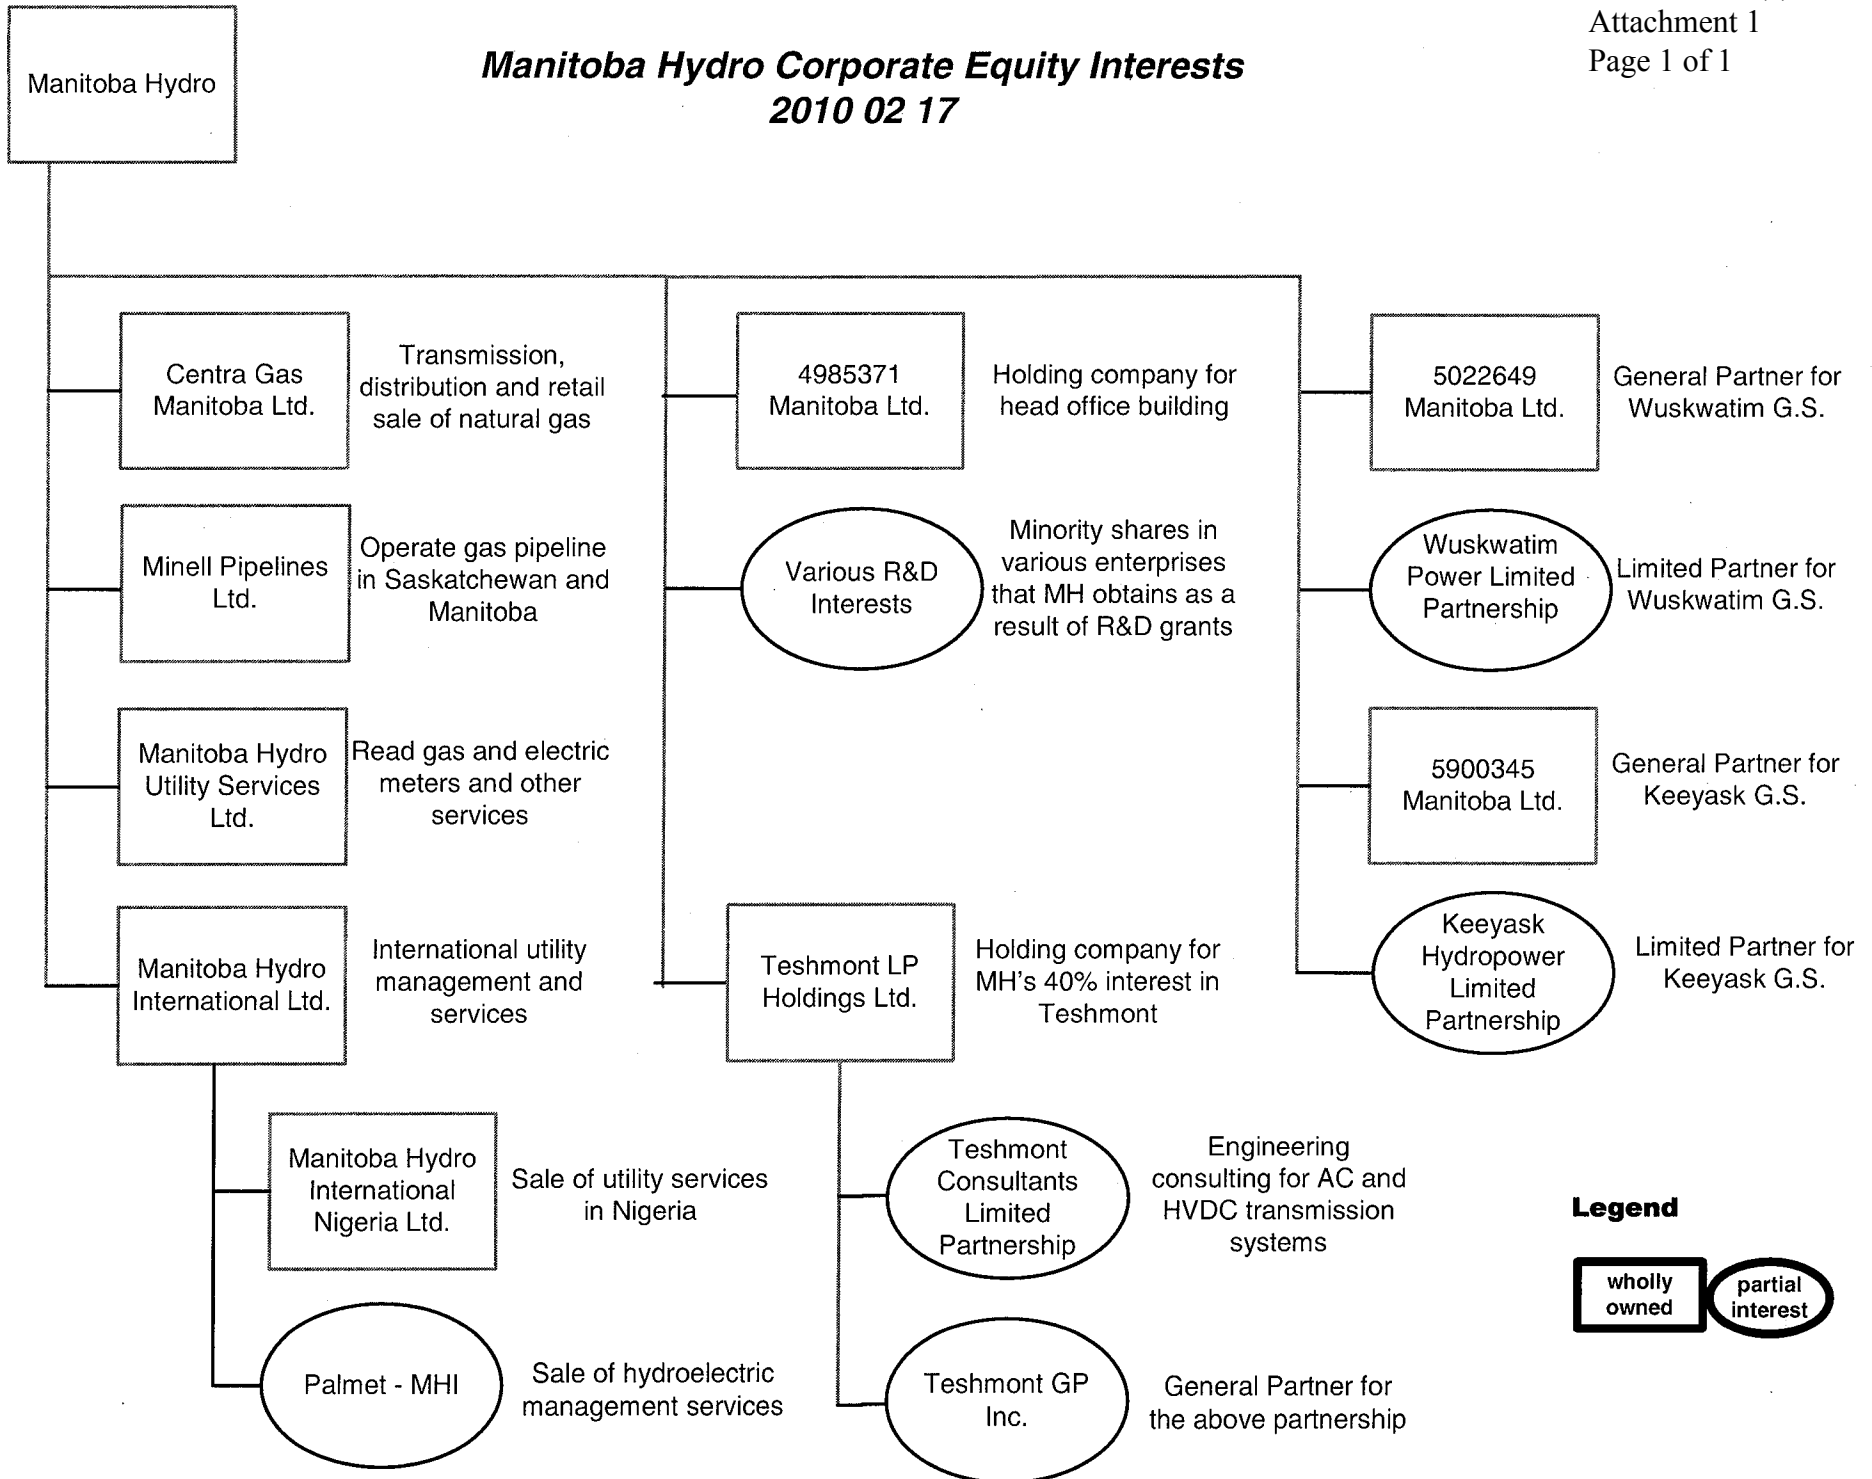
Attachment 1
Page 1 of 1

Manitoba Hydro

Manitoba Hydro Corporate Equity Interests
2010 02 17

Centra Gas Manitoba Ltd.

Transmission, distribution and retail sale of natural gas

Minell Pipelines Ltd.

Operate gas pipeline in Saskatchewan and Manitoba

Manitoba Hydro Utility Services Ltd.

Read gas and electric meters and other services

Manitoba Hydro International Ltd.

International utility management and services

Manitoba Hydro International Nigeria Ltd.

Sale of utility services in Nigeria

Palmet - MHI

Sale of hydroelectric management services

4985371 Manitoba Ltd.

Holding company for head office building

Various R&D Interests

Minority shares in various enterprises that MH obtains as a result of R&D grants

Teshmont LP Holdings Ltd.

Holding company for MH's 40% interest in Teshmont

Teshmont Consultants Limited Partnership

Engineering consulting for AC and HVDC transmission systems

Teshmont GP Inc.

General Partner for the above partnership

5022649 Manitoba Ltd.

General Partner for Wuskwatim G.S.

Wuskwatim Power Limited Partnership

Limited Partner for Wuskwatim G.S.

5900345 Manitoba Ltd.

General Partner for Keeyask G.S.

Keeyask Hydropower Limited Partnership

Limited Partner for Keeyask G.S.

Legend

wholly owned

partial interest